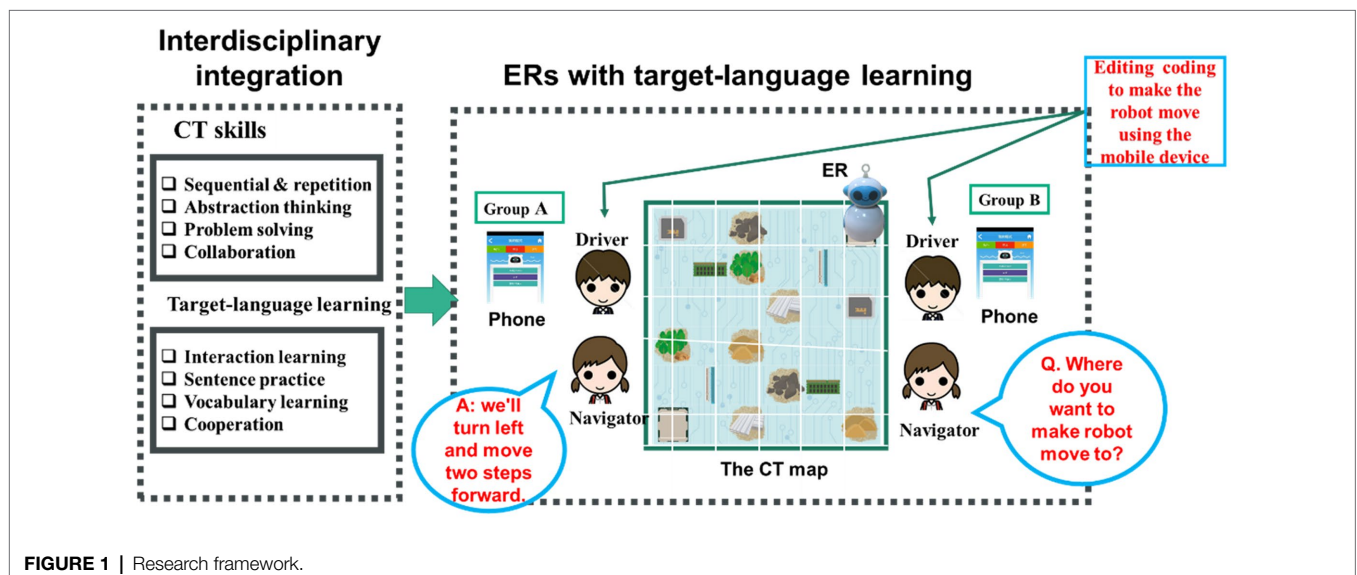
Interdisciplinary integration

ERs with target-language learning

Editing coding to make the robot move using the mobile device

CT skills

❑ Sequential & repetition
❑ Abstraction thinking
❑ Problem solving
❑ Collaboration

Target-language learning

❑ Interaction learning
❑ Sentence practice
❑ Vocabulary learning
❑ Cooperation

Group A

Phone

Driver

Navigator

A: we'll turn left and move two steps forward.

ER

The CT map

Group B

Driver

Phone

Navigator

Q. Where do you want to make robot move to?

FIGURE 1 | Research framework.